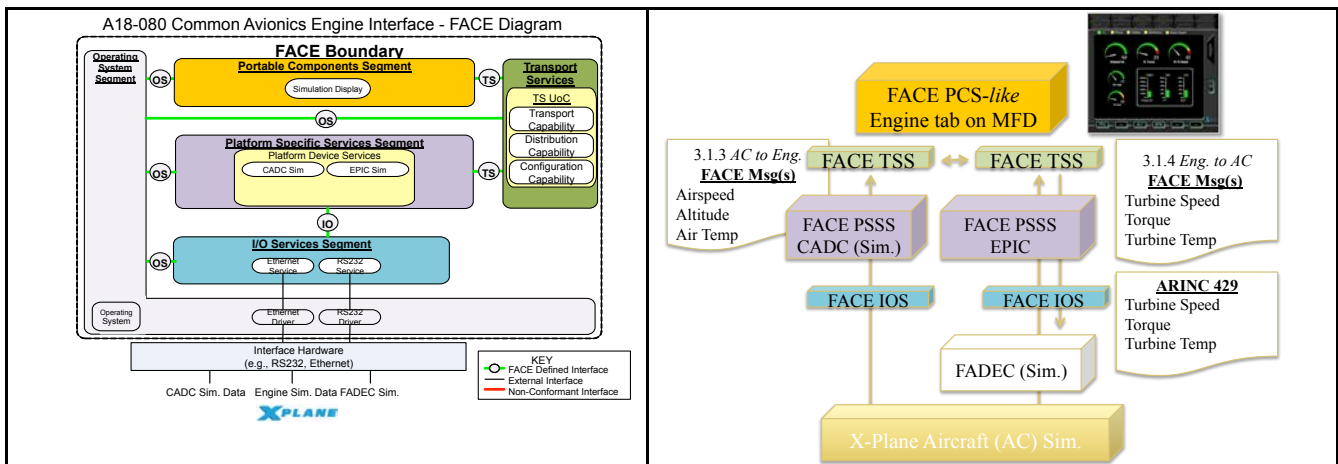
A18-080 Common Avionics Engine Interface - FACE Diagram

FACE Boundary

Operating System Segment

OS

Portable Components Segment

Simulation Display

TS

Transport Services

OS

TS UoC

Transport Capability

Distribution Capability

Configuration Capability

Platform Specific Services Segment

Platform Device Services

CADC Sim

EPIC Sim

OS

TS

IO

I/O Services Segment

OS

Ethernet Service

RS232 Service

Operating System

Ethernet Driver

RS232 Driver

Interface Hardware (e.g., RS232, Ethernet)

KEY
FACE Defined Interface
External Interface
Non-Conformant Interface

CADC Sim. Data Engine Sim. Data FADEC Sim.

XPLANE

FACE PCS-*like* Engine tab on MFD

3.1.3 *AC to Eng.*
**FACE Msg(s)**
Airspeed
Altitude
Air Temp

FACE TSS

FACE TSS

3.1.4 *Eng. to AC*
**FACE Msg(s)**
Turbine Speed
Torque
Turbine Temp

FACE PSSS CADC (Sim.)

FACE PSSS EPIC

**ARINC 429**
Turbine Speed
Torque
Turbine Temp

FACE IOS

FACE IOS

FADEC (Sim.)

X-Plane Aircraft (AC) Sim.